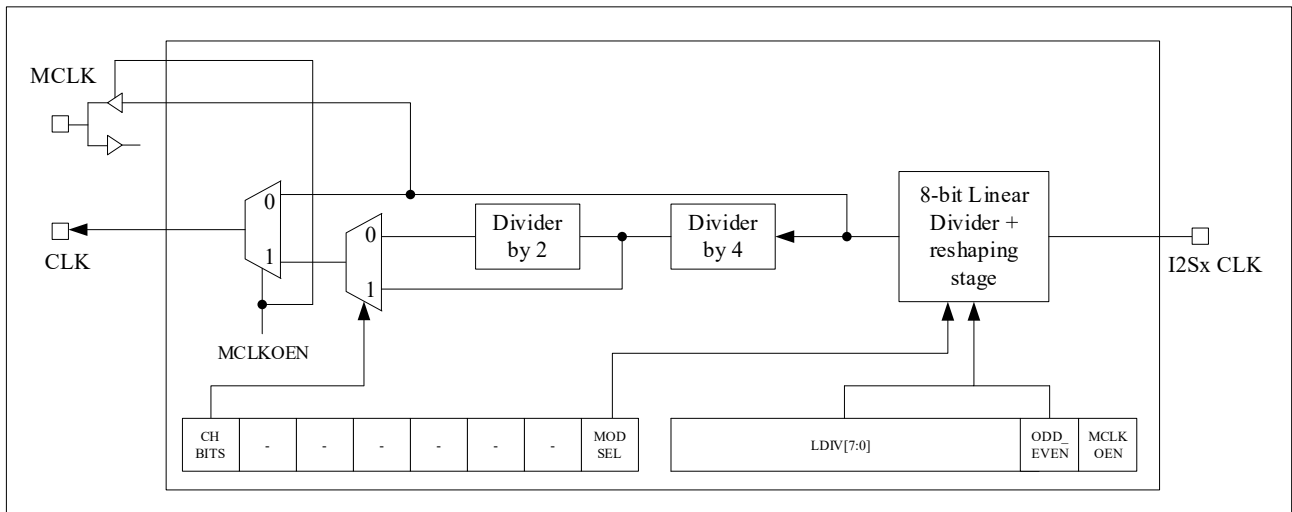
MCLK

CLK

0

1

0

1

Divider by 2

Divider by 4

8-bit Linear Divider + reshaping stage

I2Sx CLK

MCLKOEN

| CH BITS | - | - | - | - | - | - | MOD SEL |
|---|---|---|---|---|---|---|---|

| LDIV[7:0] | ODD_ EVEN | MCLK OEN |
|---|---|---|